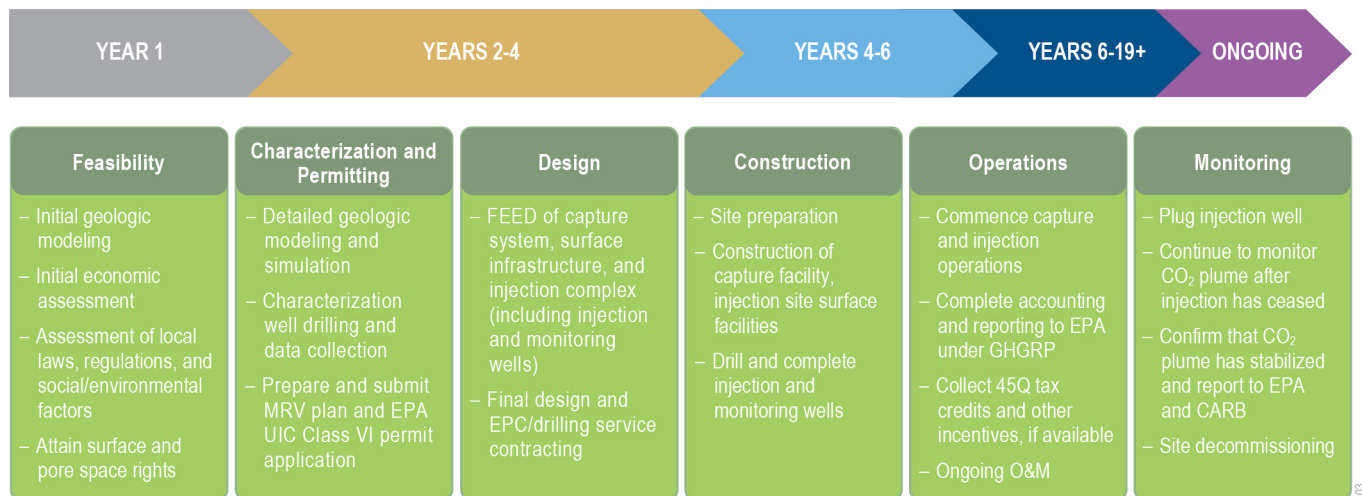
YEAR 1

YEARS 2-4

YEARS 4-6

YEARS 6-19+

ONGOING

Feasibility

– Initial geologic modeling

– Initial economic assessment

– Assessment of local laws, regulations, and social/environmental factors

– Attain surface and pore space rights

Characterization and Permitting

– Detailed geologic modeling and simulation

– Characterization well drilling and data collection

– Prepare and submit MRV plan and EPA UIC Class VI permit application

Design

– FEED of capture system, surface infrastructure, and injection complex (including injection and monitoring wells)

– Final design and EPC/drilling service contracting

Construction

– Site preparation

– Construction of capture facility, injection site surface facilities

– Drill and complete injection and monitoring wells

Operations

– Commence capture and injection operations

– Complete accounting and reporting to EPA under GHGRP

– Collect 45Q tax credits and other incentives, if available

– Ongoing O&M

Monitoring

– Plug injection well

– Continue to monitor $CO_2$ plume after injection has ceased

– Confirm that $CO_2$ plume has stabilized and report to EPA and CARB

– Site decommissioning